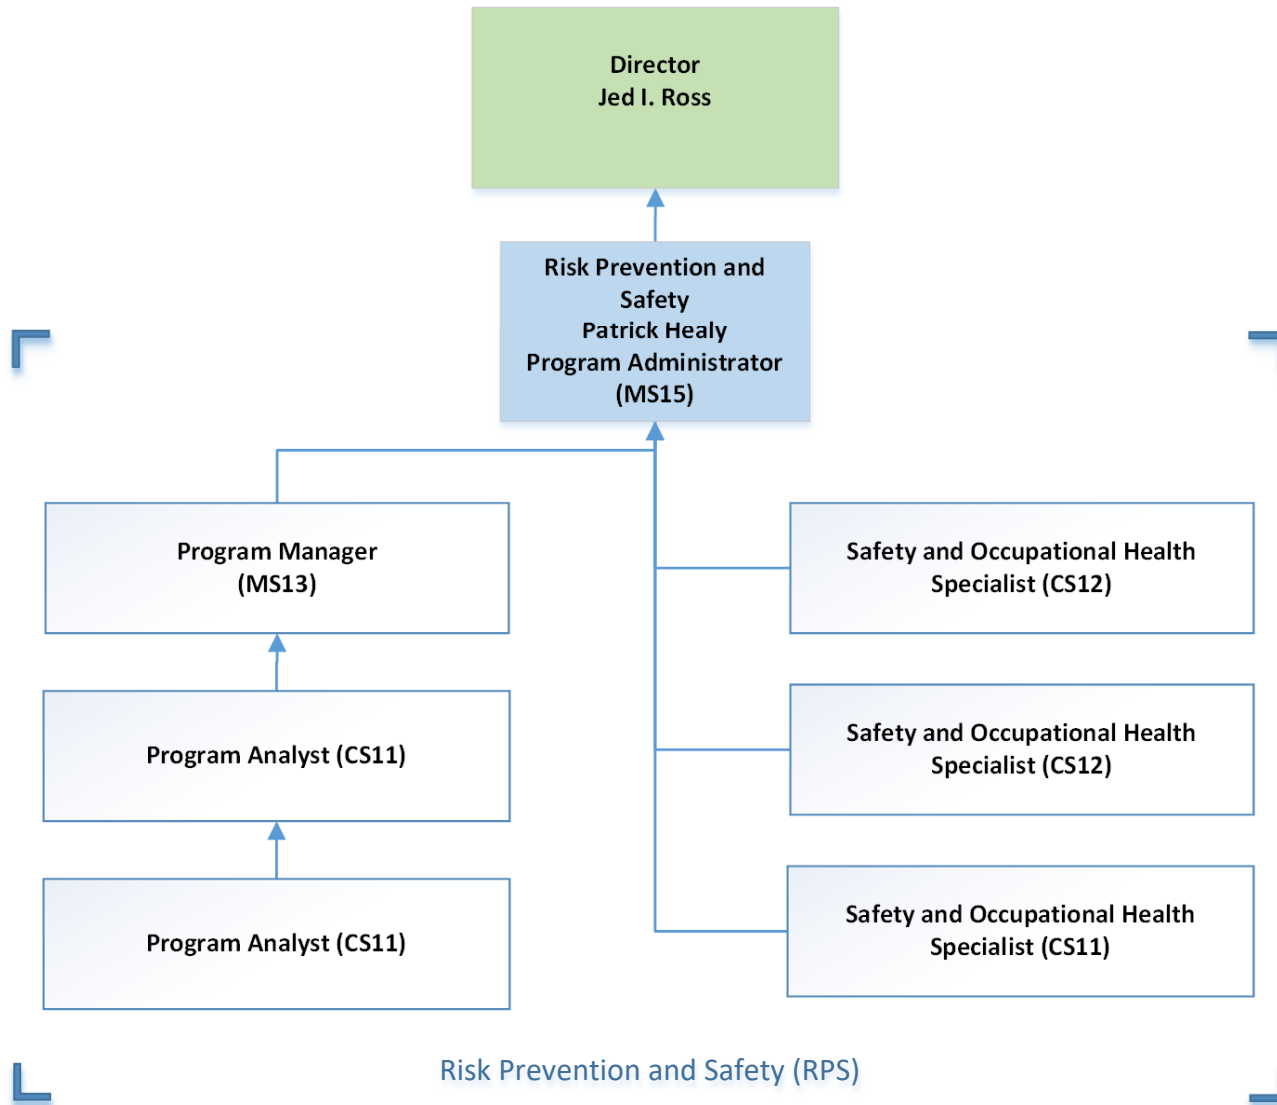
Director
Jed I. Ross

Risk Prevention and Safety
Patrick Healy
Program Administrator
(MS15)

Program Manager
(MS13)

Program Analyst (CS11)

Program Analyst (CS11)

Safety and Occupational Health Specialist (CS12)

Safety and Occupational Health Specialist (CS12)

Safety and Occupational Health Specialist (CS11)

Risk Prevention and Safety (RPS)